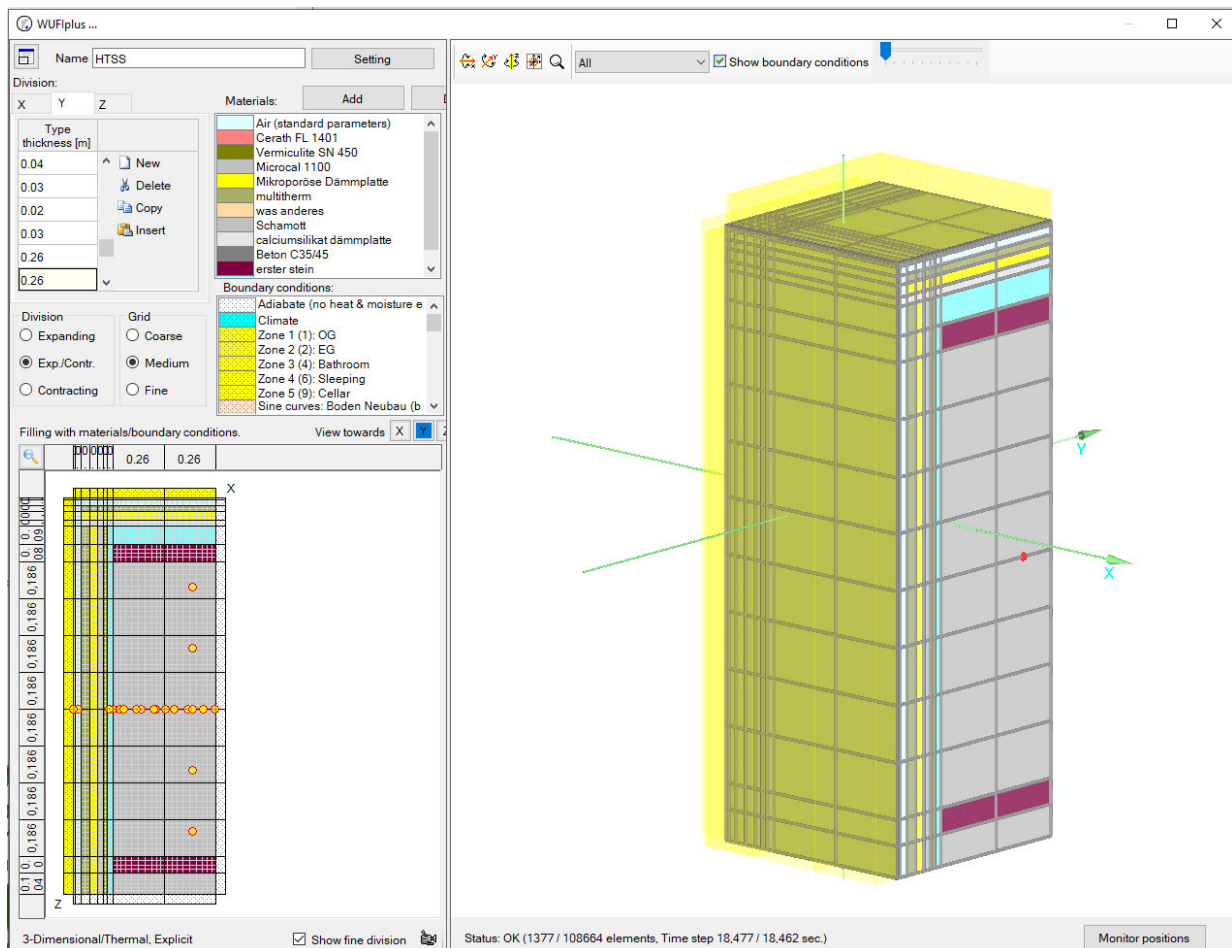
WUFIplus ...

Name HTSS

Setting

Division:

X Y Z

Type thickness [m]

0.04
0.03
0.02
0.03
0.26
0.26

New
Delete
Copy
Insert

Materials:

Add

Air (standard parameters)
Cerath FL 1401
Vermiculite SN 450
Microcal 1100
Mikroporöse Dämmplatte
multitherm
was anderes
Schamott
calciumsilikat dämmplatte
Beton C35/45
erster stein

Boundary conditions:

Adiabate (no heat & moisture e
Climate
Zone 1 (1): OG
Zone 2 (2): EG
Zone 3 (4): Bathroom
Zone 4 (6): Sleeping
Zone 5 (9): Cellar
Sine curves: Boden Neubau (b

Division
Expanding
Exp./Contr.
Contracting

Grid
Coarse
Medium
Fine

Filling with materials/boundary conditions.

View towards X Y Z

0.26 0.26

X

0,186
0,186
0,186
0,186
0,186
0,186
0,186
0,186

Z

3-Dimensional/Thermal, Explicit

Show fine division

All

Show boundary conditions

Y

X

Status: OK (1377 / 108664 elements, Time step 18,477 / 18,462 sec.)

Monitor positions